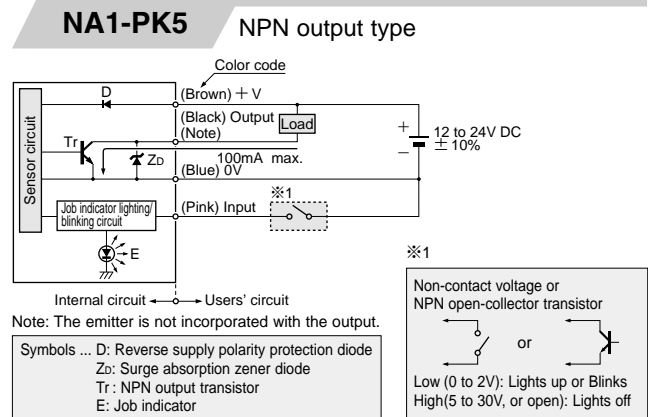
NA1-PK5 NPN output type

Color code

D

(Brown) + V

Sensor circuit

(Black) Output

(Note)

Load

Tr

ZD

100mA max.

(Blue) 0V

+

−

12 to 24V DC ± 10%

※1

Job indicator lighting/ blinking circuit

(Pink) Input

E

Internal circuit ← → Users' circuit

Note: The emitter is not incorporated with the output.

Symbols ... D: Reverse supply polarity protection diode
ZD: Surge absorption zener diode
Tr : NPN output transistor
E: Job indicator

※1

Non-contact voltage or NPN open-collector transistor

or

Low (0 to 2V): Lights up or Blinks
High(5 to 30V, or open): Lights off